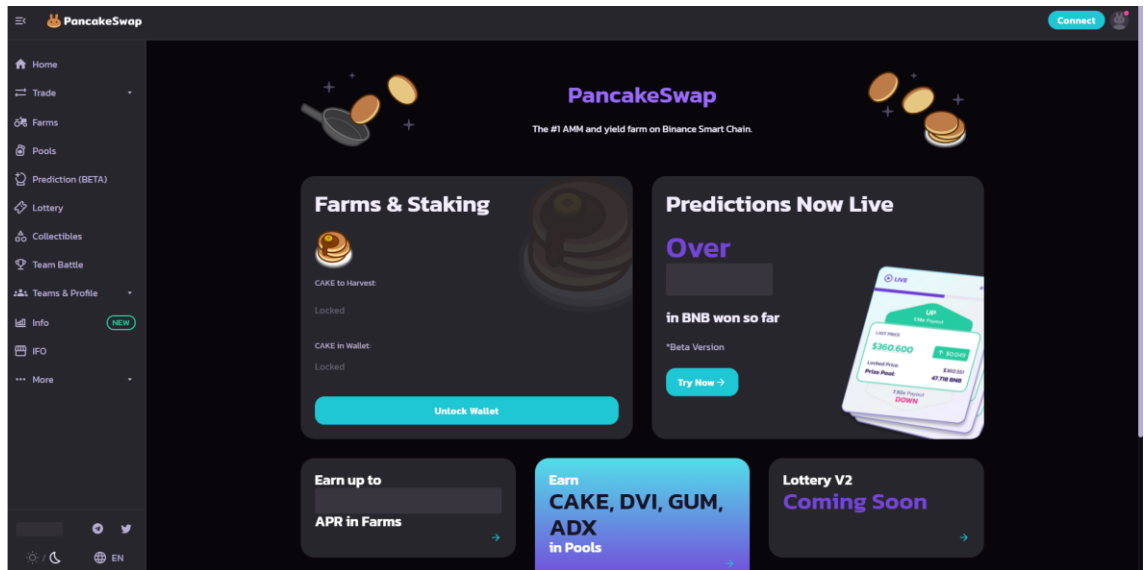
PancakeSwap

Connect

Home
Trade
Farms
Pools
Prediction (BETA)
Lottery
Collectibles
Team Battle
Teams & Profile
Info NEW
IFO
More

EN

PancakeSwap

The #1 AMM and yield farm on Binance Smart Chain.

Farms & Staking

CAKE to Harvest:
Locked

CAKE in Wallet:
Locked

Unlock Wallet

Predictions Now Live

Over

in BNB won so far

*Beta Version

Try Now →

LIVE
UP
Last price
$360.600
↑ $0.043
Locked Price
Prize Pool
47.718 BNB
DOWN

Earn up to

APR in Farms

Earn
CAKE, DVI, GUM, ADX
in Pools

Lottery V2
Coming Soon